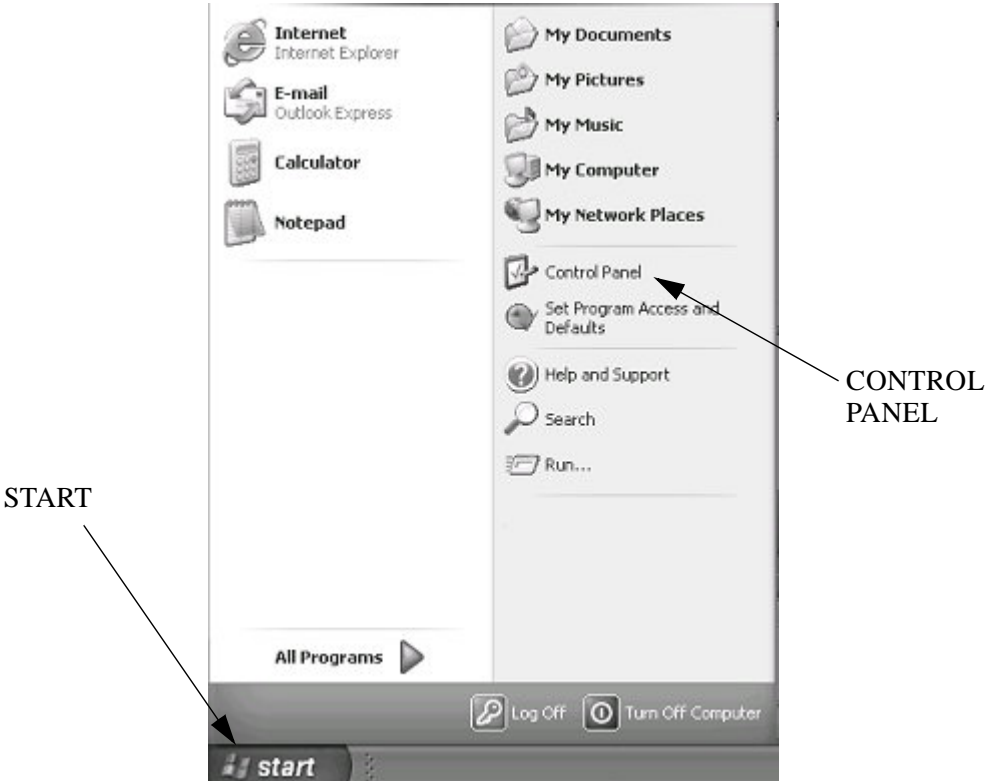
Internet
Internet Explorer

E-mail
Outlook Express

Calculator

Notepad

All Programs

My Documents

My Pictures

My Music

My Computer

My Network Places

Control Panel

Set Program Access and Defaults

Help and Support

Search

Run...

CONTROL PANEL

START

Log Off

Turn Off Computer

start